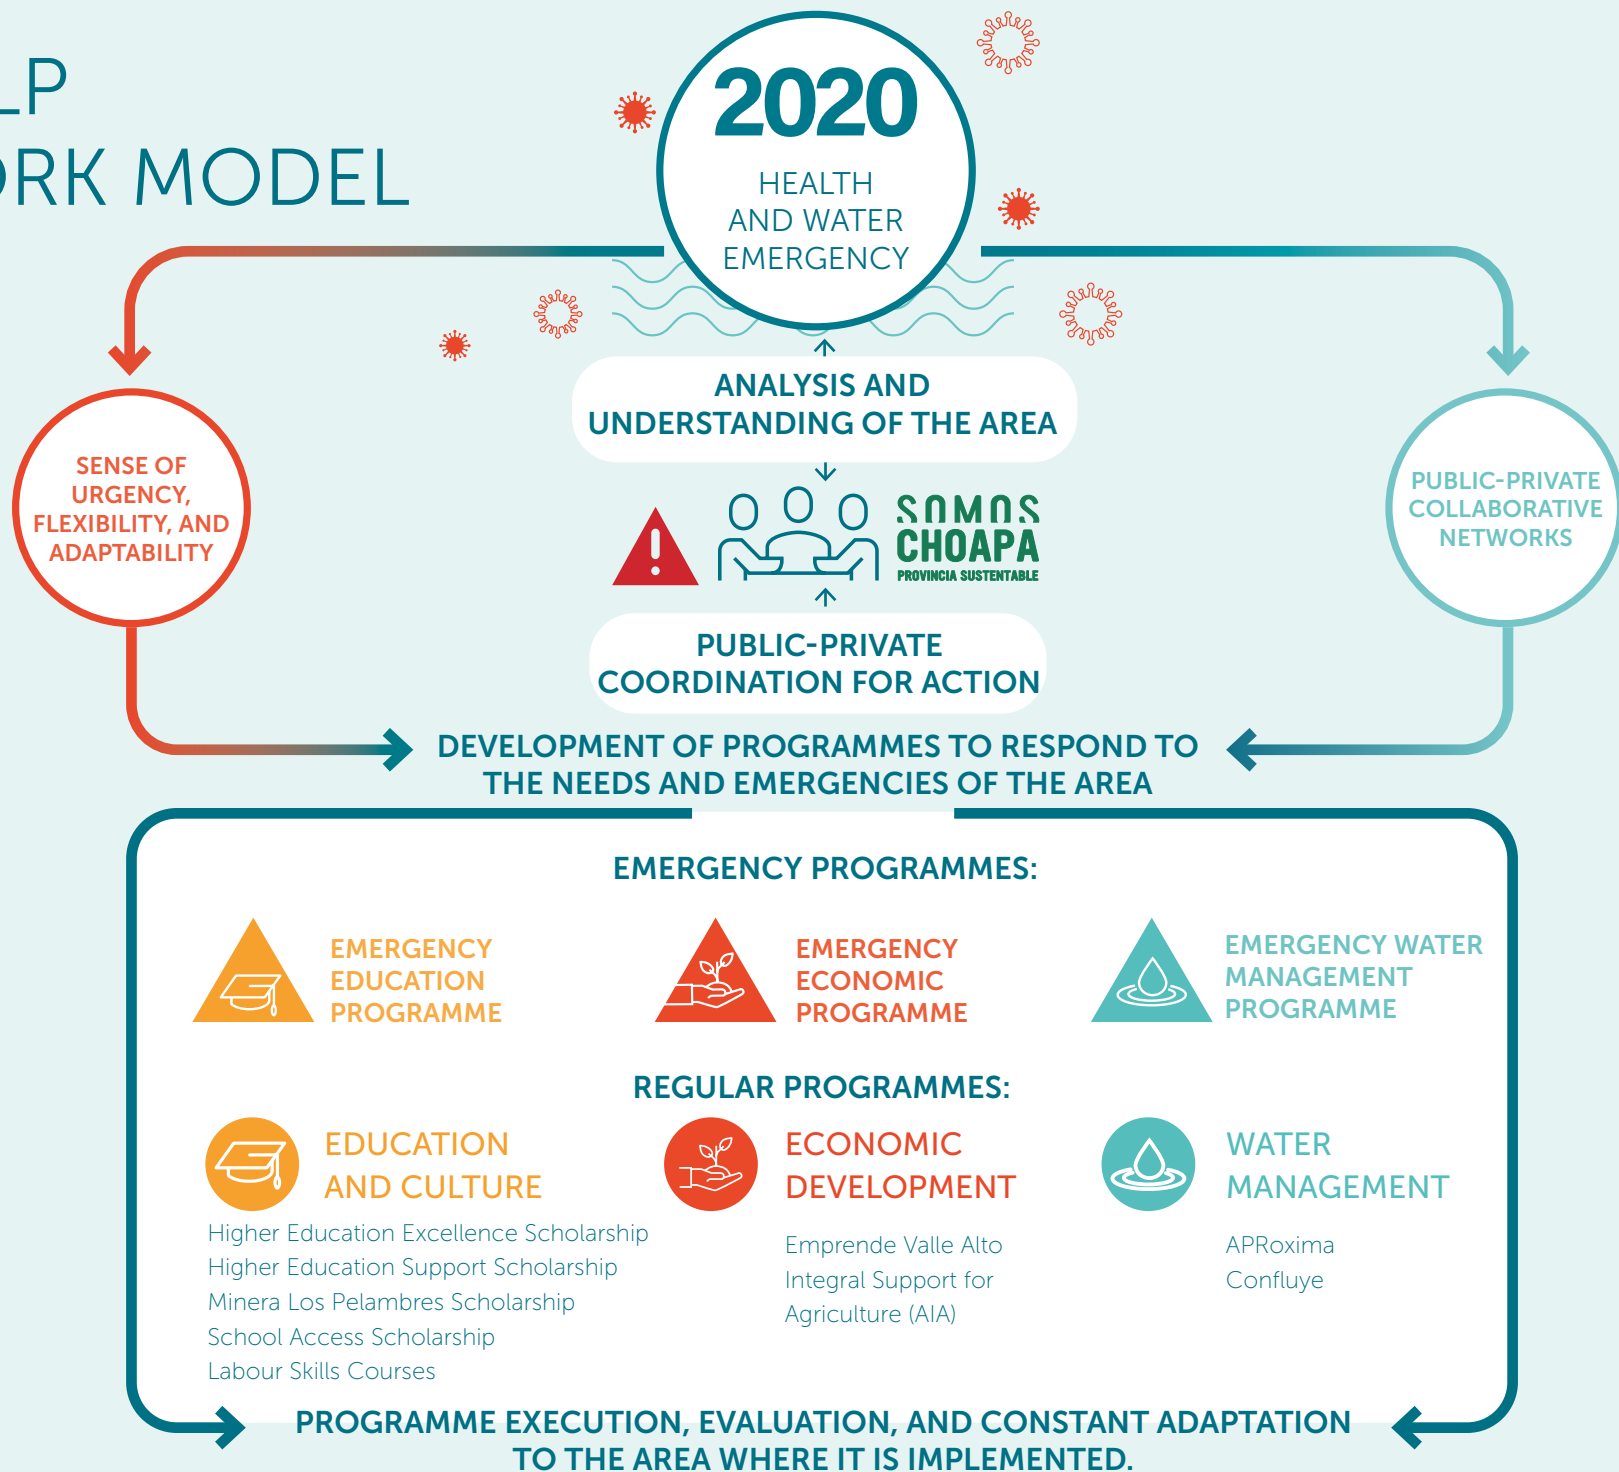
LP
RK MODEL

2020
HEALTH AND WATER EMERGENCY

SENSE OF URGENCY, FLEXIBILITY, AND ADAPTABILITY

PUBLIC-PRIVATE COLLABORATIVE NETWORKS

ANALYSIS AND UNDERSTANDING OF THE AREA

SOMOS CHOAPA
PROVINCIA SUSTENTABLE

PUBLIC-PRIVATE COORDINATION FOR ACTION

DEVELOPMENT OF PROGRAMMES TO RESPOND TO THE NEEDS AND EMERGENCIES OF THE AREA

EMERGENCY PROGRAMMES:

EMERGENCY EDUCATION PROGRAMME

EMERGENCY ECONOMIC PROGRAMME

EMERGENCY WATER MANAGEMENT PROGRAMME

REGULAR PROGRAMMES:

EDUCATION AND CULTURE
Higher Education Excellence Scholarship
Higher Education Support Scholarship
Minera Los Pelambres Scholarship
School Access Scholarship
Labour Skills Courses

ECONOMIC DEVELOPMENT
Emprende Valle Alto
Integral Support for Agriculture (AIA)

WATER MANAGEMENT
APRoxima
Confluye

PROGRAMME EXECUTION, EVALUATION, AND CONSTANT ADAPTATION TO THE AREA WHERE IT IS IMPLEMENTED.